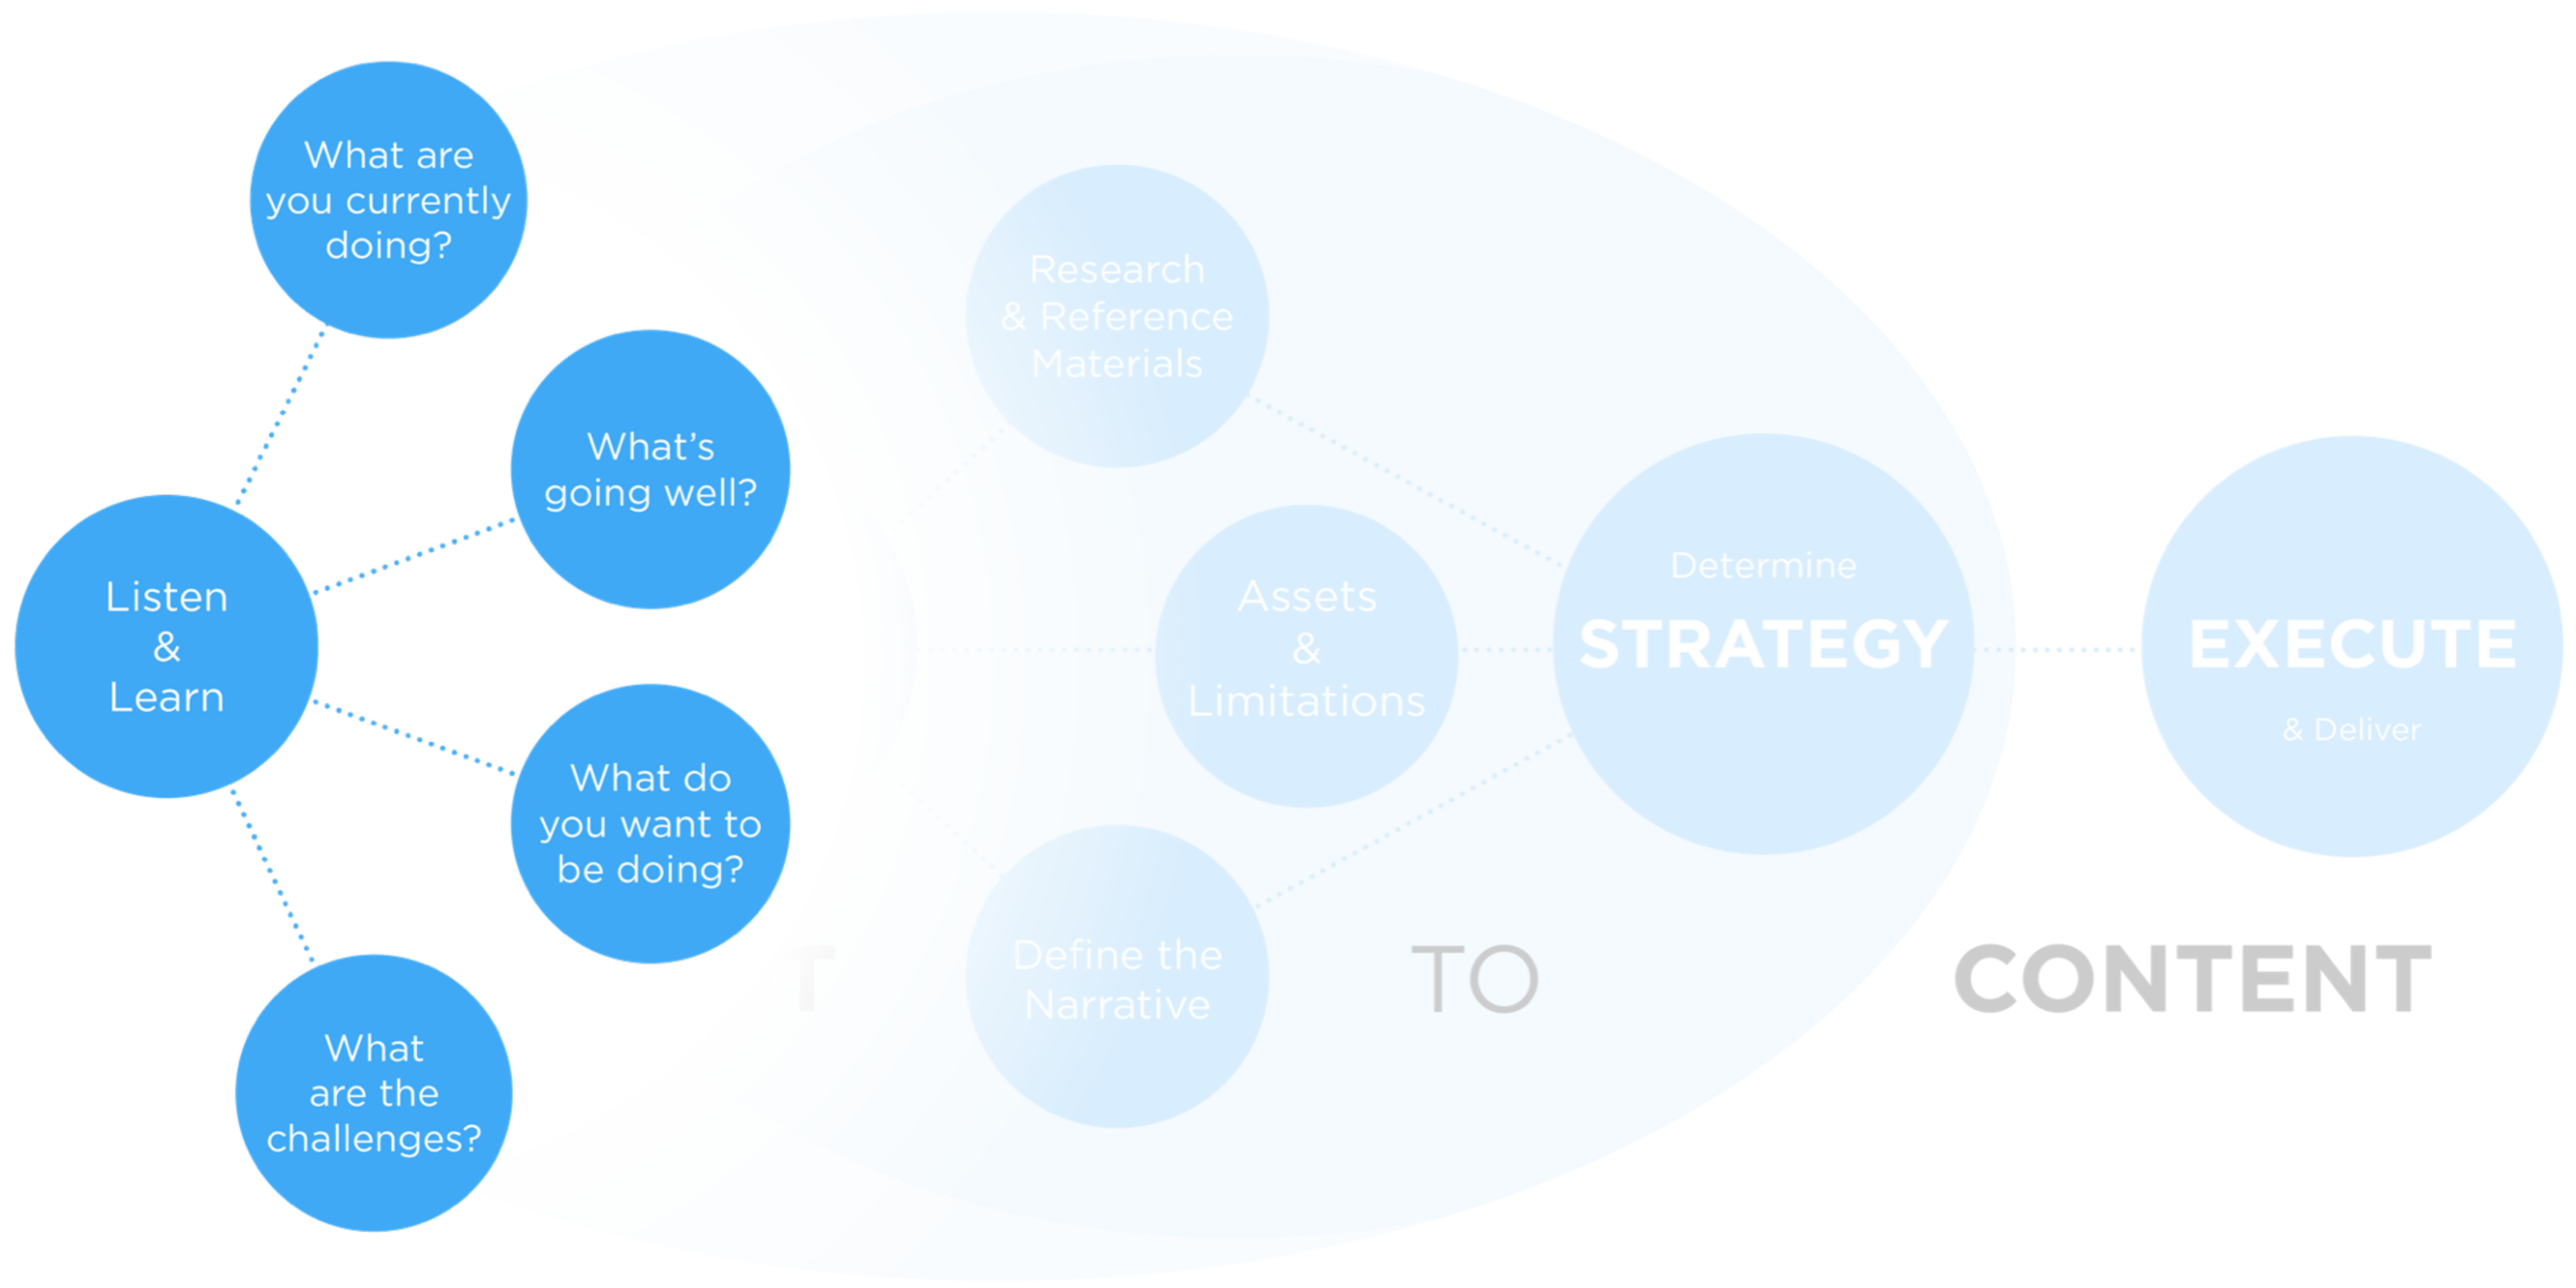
What are you currently doing?

What's going well?

Listen & Learn

What do you want to be doing?

What are the challenges?

Research & Reference Materials

Assets & Limitations

Define the Narrative

Determine STRATEGY

EXECUTE & Deliver

T

TO

CONTENT